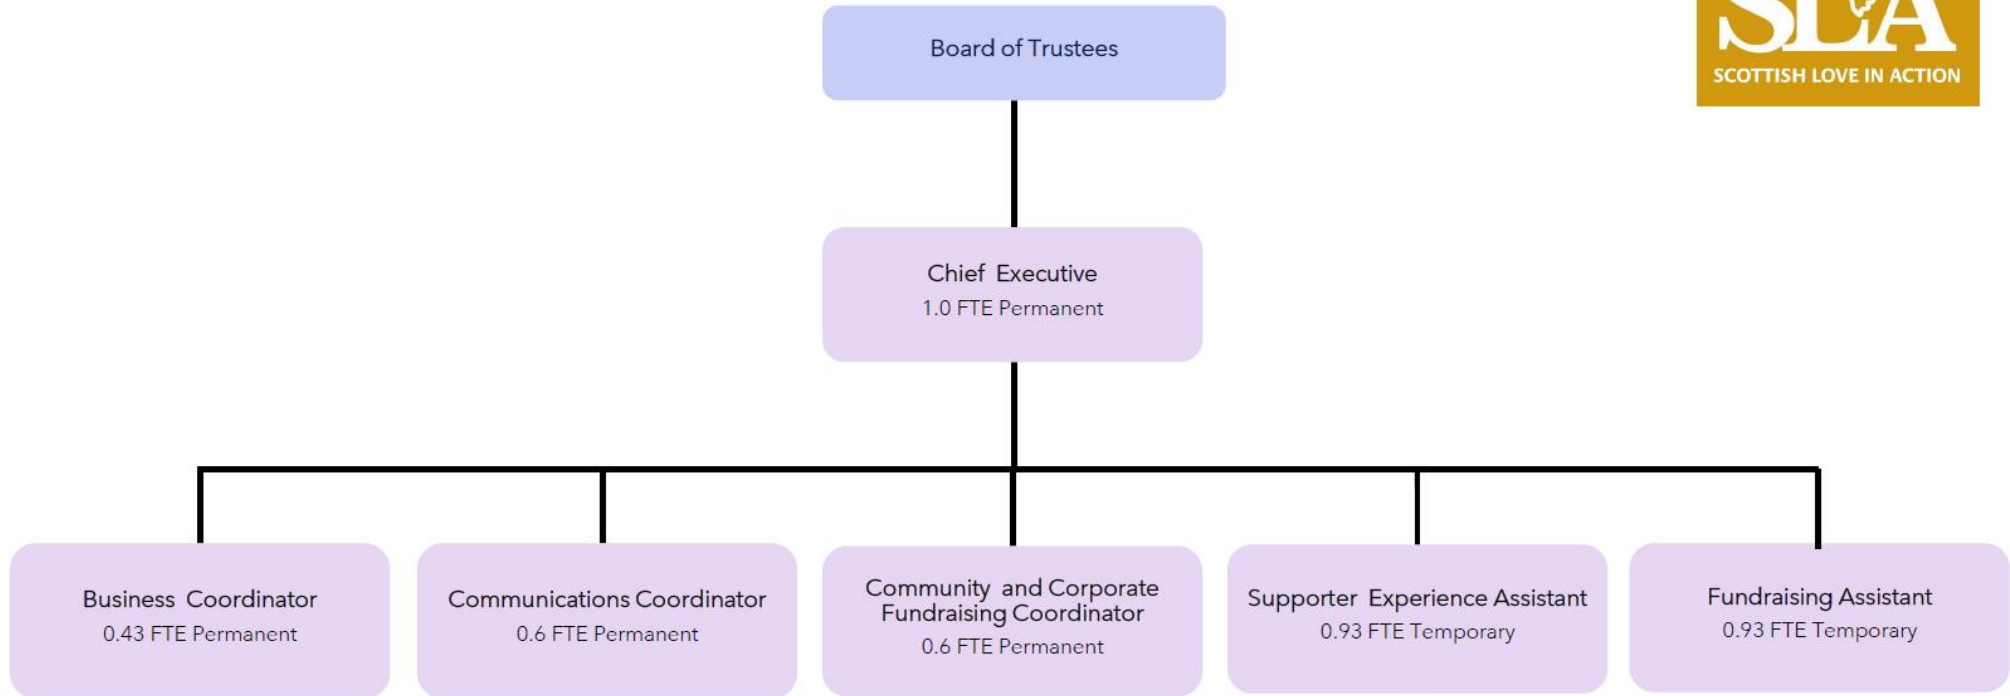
SLA
SCOTTISH LOVE IN ACTION

Board of Trustees

Chief Executive
1.0 FTE Permanent

Business Coordinator
0.43 FTE Permanent

Communications Coordinator
0.6 FTE Permanent

Community and Corporate Fundraising Coordinator
0.6 FTE Permanent

Supporter Experience Assistant
0.93 FTE Temporary

Fundraising Assistant
0.93 FTE Temporary